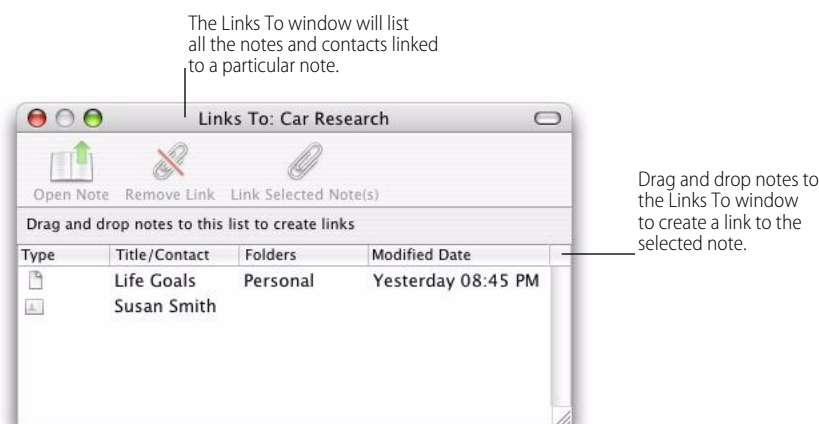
The Links To window will list all the notes and contacts linked to a particular note.

Links To: Car Research

Open Note Remove Link Link Selected Note(s)

Drag and drop notes to this list to create links

| Type | Title/Contact | Folders | Modified Date |
|---|---|---|---|
| | Life Goals | Personal | Yesterday 08:45 PM |
| | Susan Smith | | |

Drag and drop notes to the Links To window to create a link to the selected note.